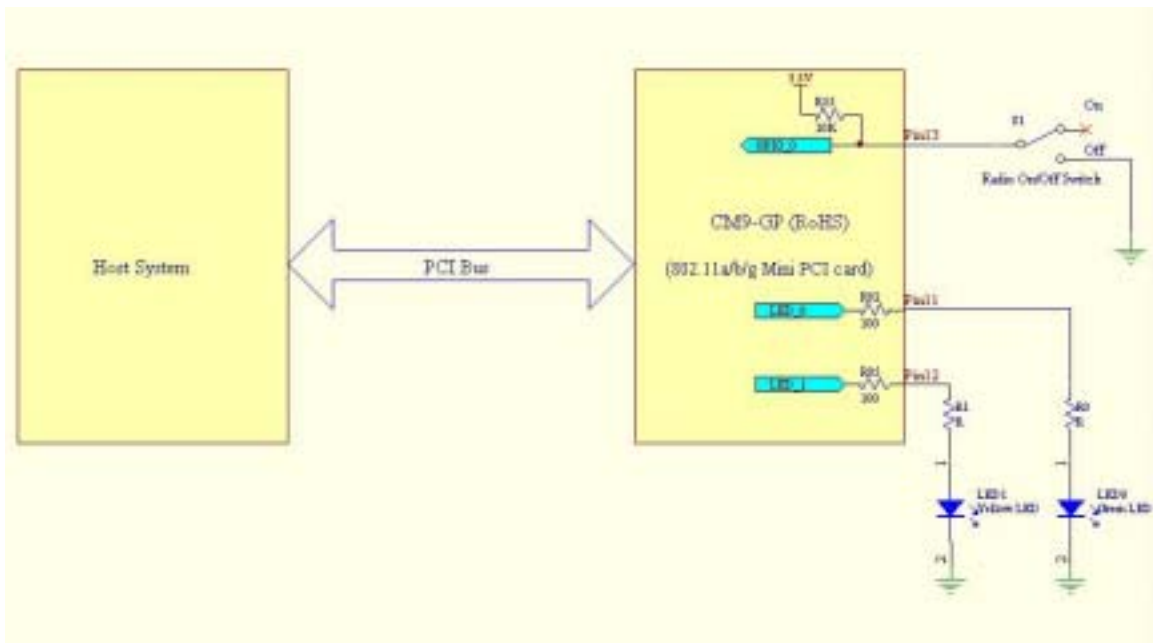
Host System

PCI Bus

3.3V

R81

10K

Pin13

S1

On

Off

Radio On/Off Switch

CM9-GP (RoHS)

(802.11a/b/g Mini PCI card)

LED_0

R82

200

Pin11

LED_1

R83

200

Pin12

R1

R0

LED1

Yellow LED

LED0

Green LED